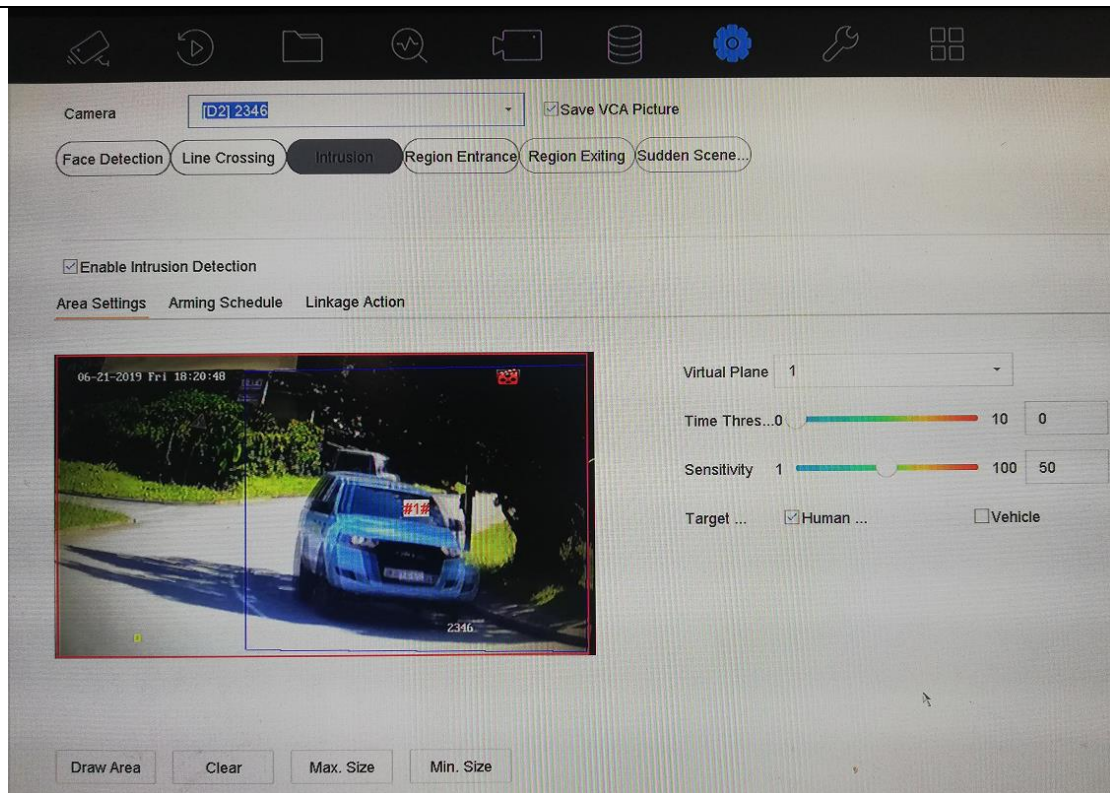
Camera [D2] 2346

Save VCA Picture

Face Detection Line Crossing Intrusion Region Entrance Region Exiting Sudden Scene...

Enable Intrusion Detection

Area Settings Arming Schedule Linkage Action

06-21-2019 Fri 18:20:48

#1#

2346

Virtual Plane 1

Time Thres...0 10 0

Sensitivity 1 100 50

Target ... Human ... Vehicle

Draw Area Clear Max. Size Min. Size